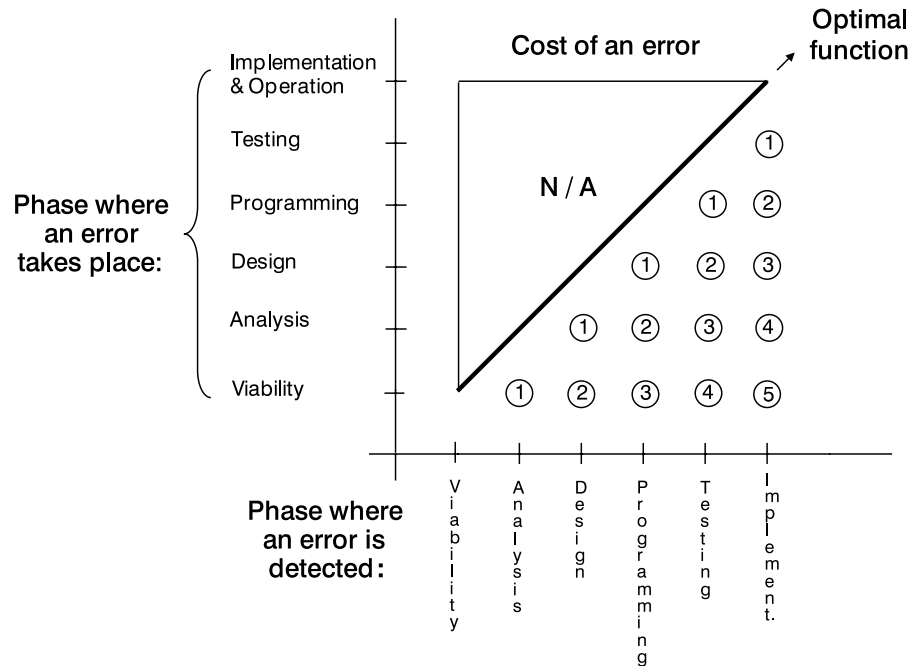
Cost of an error

Optimal function

Implementation & Operation
Testing
Programming
Design
Analysis
Viability

Phase where an error takes place:

N / A

1
1 2
1 2 3
1 2 3 4
1 2 3 4 5

Phase where an error is detected:

Viability
Analysis
Design
Programming
Testing
Implement.